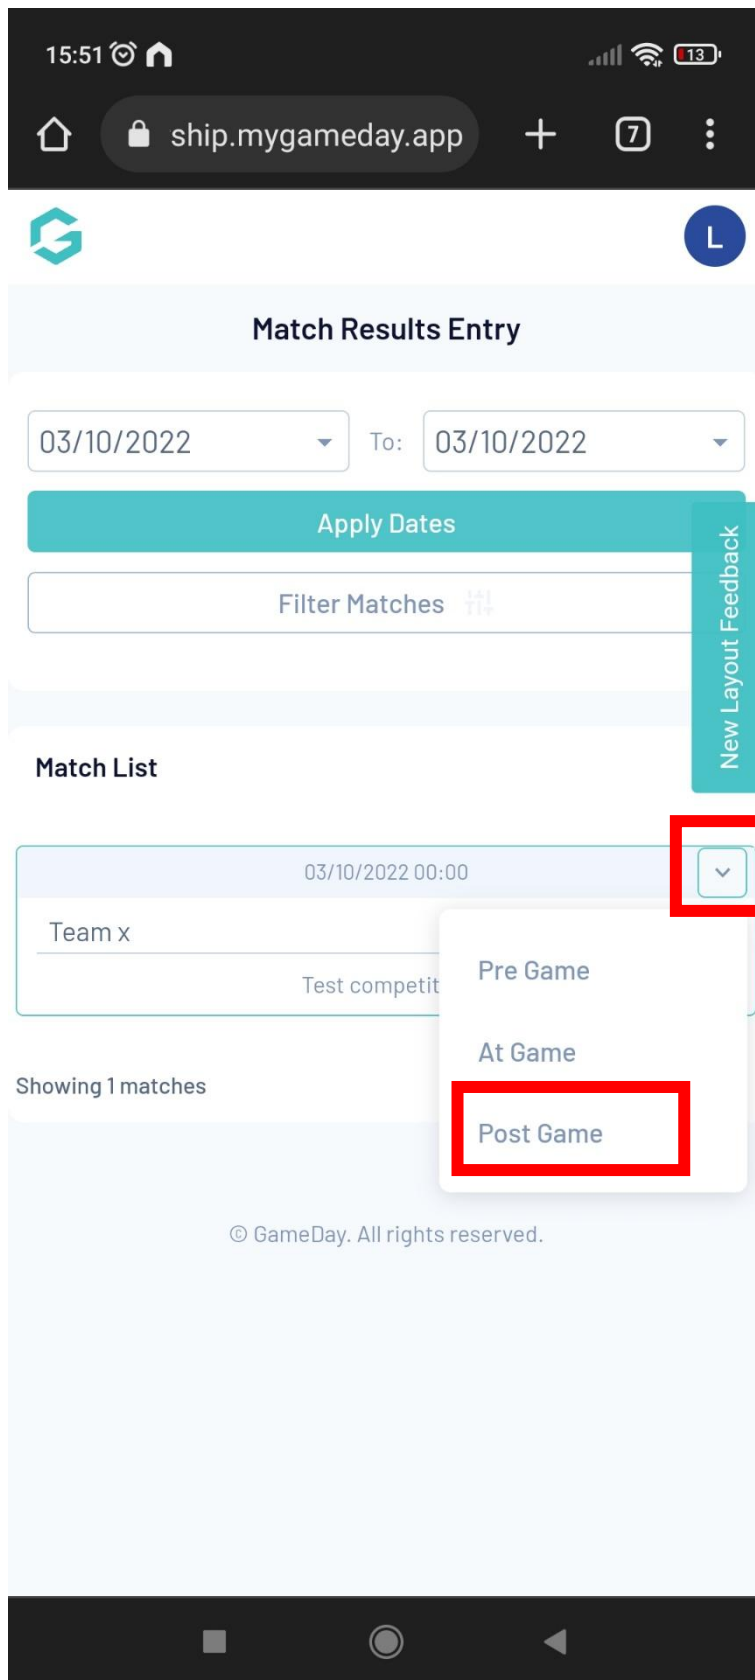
15:51

13

ship.mygameday.app

7

L

Match Results Entry

03/10/2022

To:

03/10/2022

Apply Dates

Filter Matches

New Layout Feedback

Match List

03/10/2022 00:00

Team x

Test competit

Pre Game

At Game

Post Game

Showing 1 matches

© GameDay. All rights reserved.